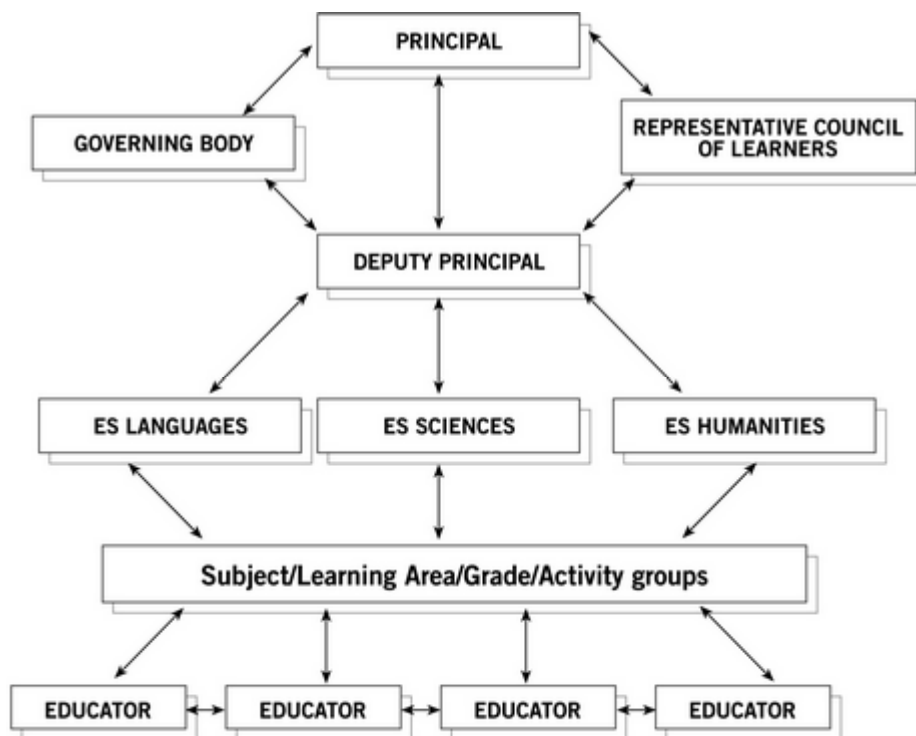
PRINCIPAL

GOVERNING BODY

REPRESENTATIVE COUNCIL OF LEARNERS

DEPUTY PRINCIPAL

ES LANGUAGES

ES SCIENCES

ES HUMANITIES

Subject/Learning Area/Grade/Activity groups

EDUCATOR

EDUCATOR

EDUCATOR

EDUCATOR